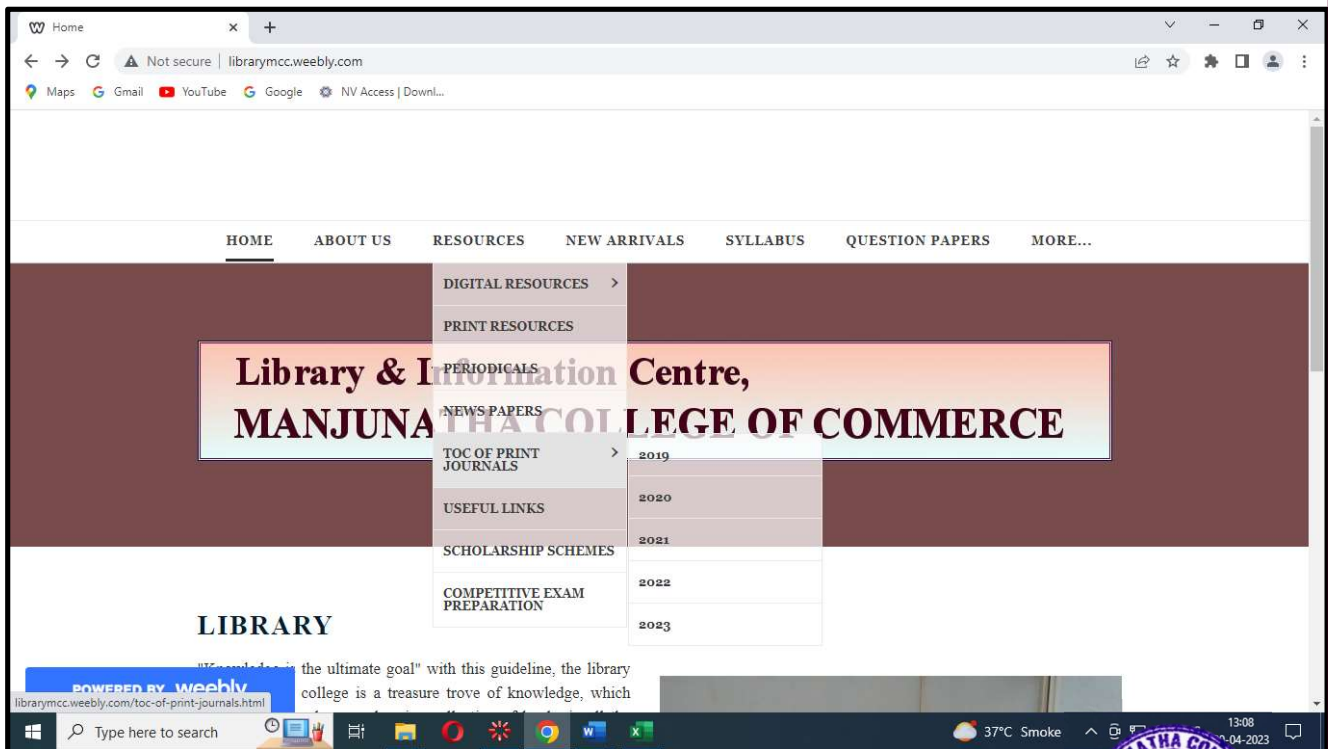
Home × +

Not secure | librarymcc.weebly.com

Maps Gmail YouTube Google NV Access | Downl...

HOME ABOUT US RESOURCES NEW ARRIVALS SYLLABUS QUESTION PAPERS MORE...

DIGITAL RESOURCES >
PRINT RESOURCES
PERIODICALS
NEWS PAPERS
TOC OF PRINT JOURNALS >
USEFUL LINKS
SCHOLARSHIP SCHEMES
COMPETITIVE EXAM PREPARATION

2019
2020
2021
2022
2023

Library & I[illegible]ation Centre,
MANJUNA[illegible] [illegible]LLEGE OF COMMERCE

LIBRARY

"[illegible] the ultimate goal" with this guideline, the library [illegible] college is a treasure trove of knowledge, which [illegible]

POWERED BY weebly

librarymcc.weebly.com/toc-of-print-journals.html

Type here to search

37°C Smoke

13:08
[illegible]-04-2023